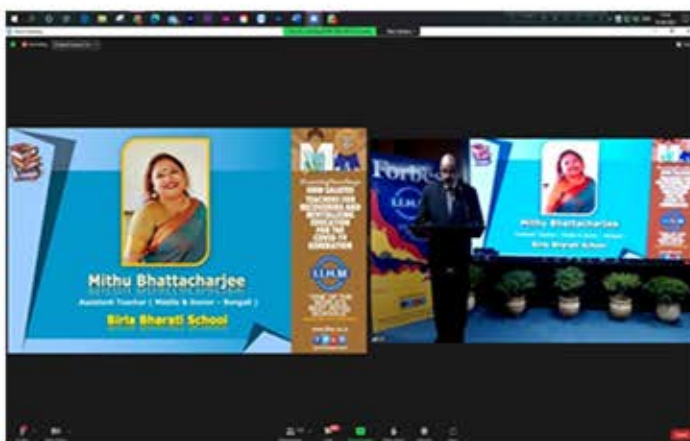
Mithu Bhattacharjee
Assistant Teacher ( Middle & Senior - Bengali )
Birla Bharati School

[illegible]
HOW GIFTED TEACHERS ARE RECOVERING AND REVITALIZING EDUCATION FOR THE COVID-19 GENERATION

I.I.H.M

Forbes
I.I.H.M

Mithu Bhattacharjee
Assistant Teacher ( Middle & Senior - Bengali )
Birla Bharati School